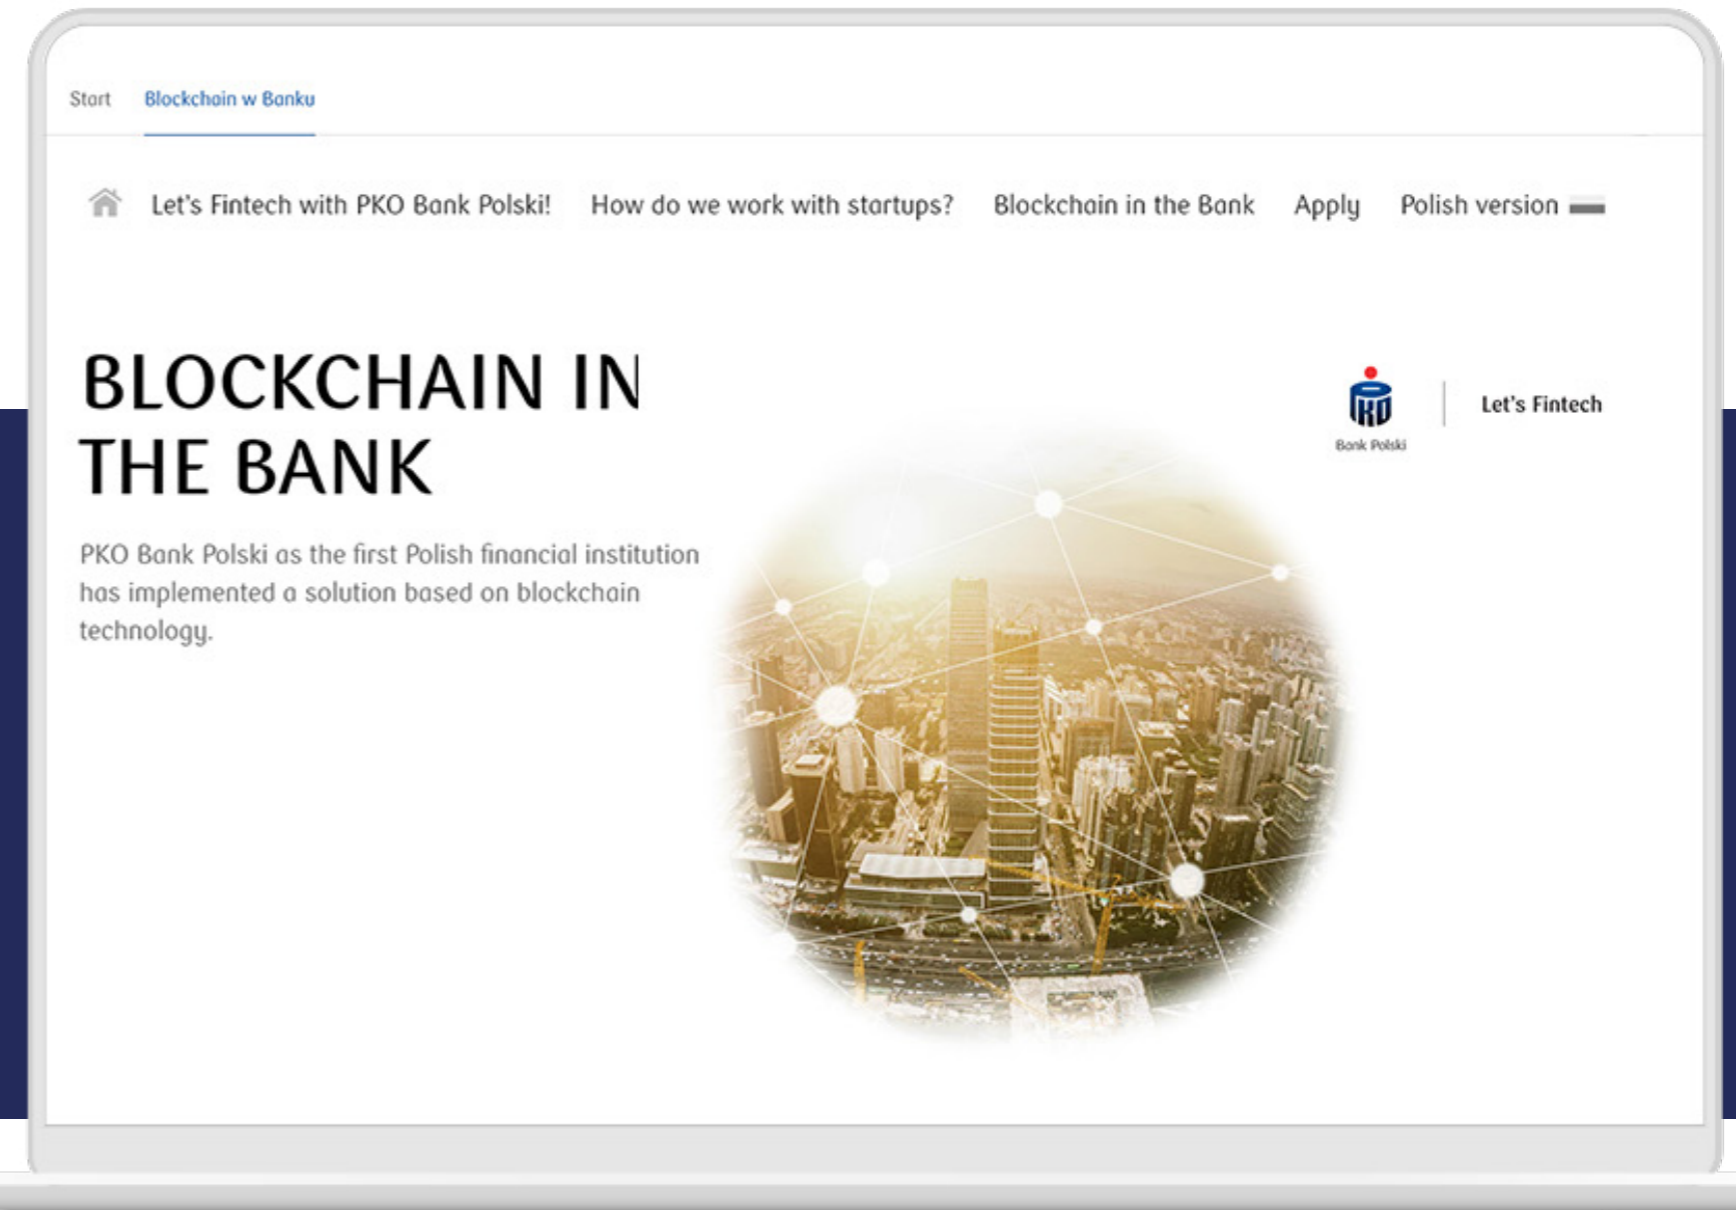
Start Blockchain w Banku

Let's Fintech with PKO Bank Polski! How do we work with startups? Blockchain in the Bank Apply Polish version

BLOCKCHAIN IN THE BANK

PKO Bank Polski as the first Polish financial institution has implemented a solution based on blockchain technology.

PKO Bank Polski

Let's Fintech